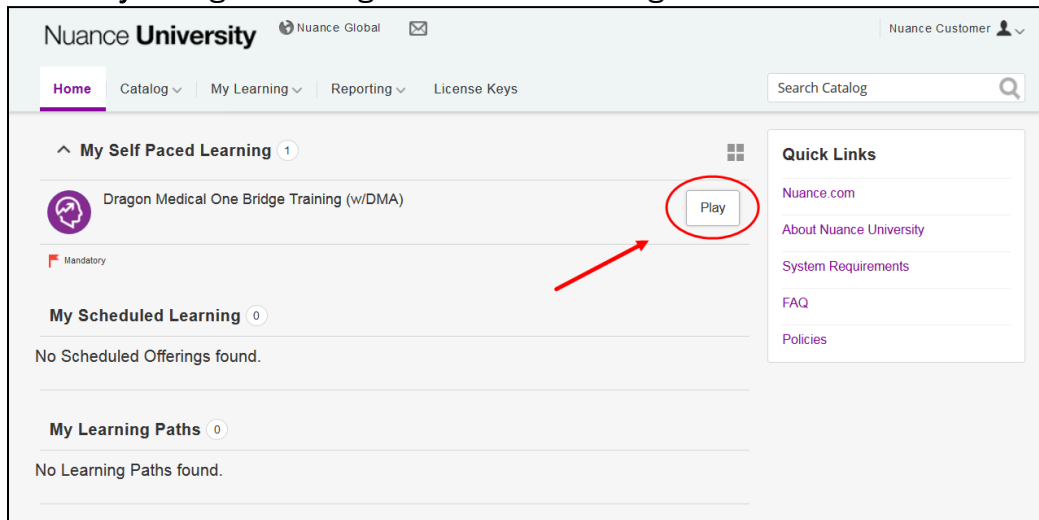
Nuance University

Nuance Global

Nuance Customer

Home | Catalog | My Learning | Reporting | License Keys

Search Catalog

My Self Paced Learning 1

Dragon Medical One Bridge Training (w/DMA)

Play

Mandatory

My Scheduled Learning 0

No Scheduled Offerings found.

My Learning Paths 0

No Learning Paths found.

Quick Links

Nuance.com

About Nuance University

System Requirements

FAQ

Policies